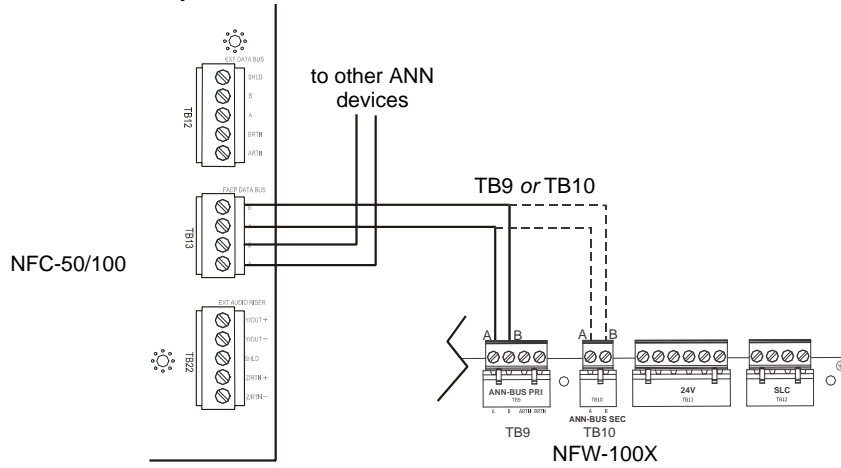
EXT DATA BUS
SHLD
B
A
BRTN
ARTN
TB12

to other ANN devices

FACP DATA BUS
TB13

TB9 *or* TB10

NFC-50/100

EXT AUDIO RISER
V/OUT +
V/OUT −
SHLD
Z/RTN +
Z/RTN −
TB22

A B
ANN-BUS PRI
TB9
A B ARTN BRTN

A B
TB10
A B
ANN-BUS SEC

24V
TB11

SLC
TB12

TB9
TB10
NFW-100X